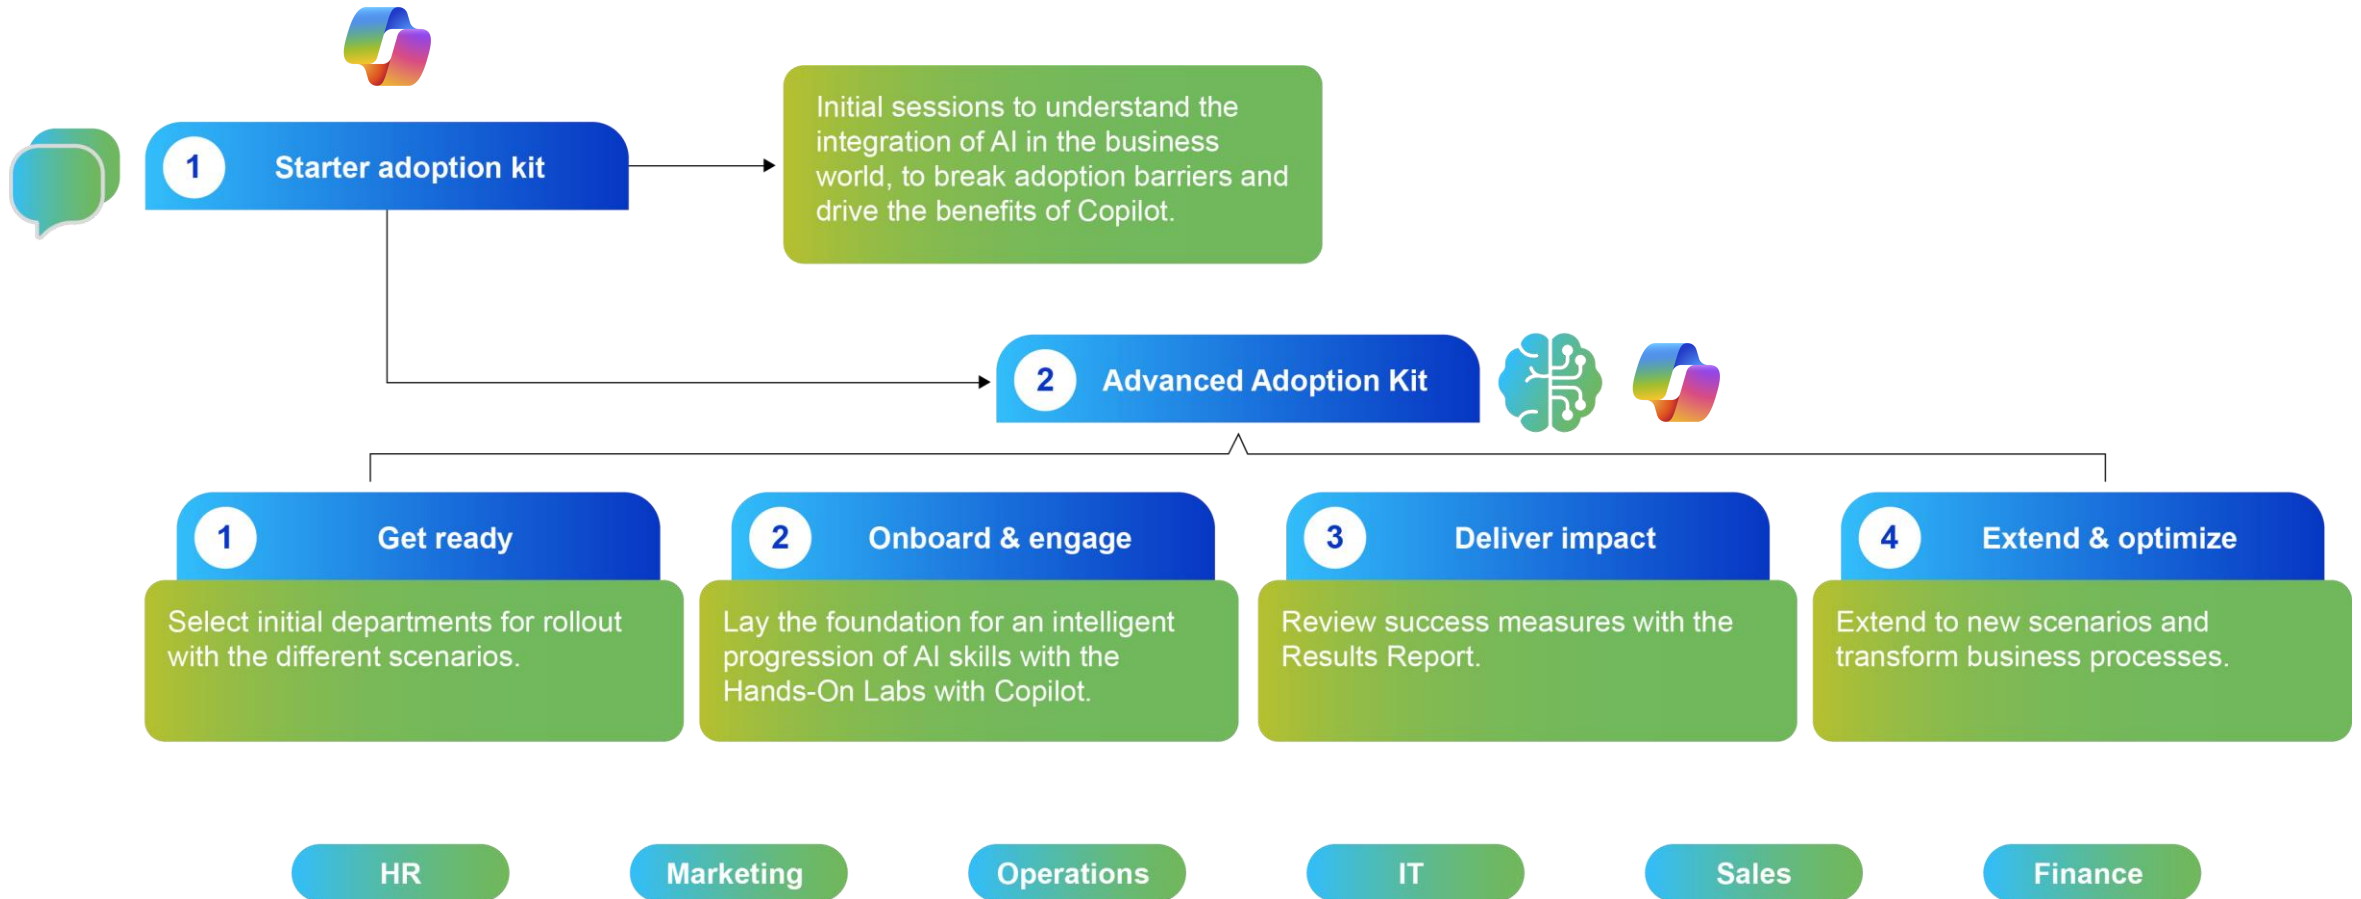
1 Starter adoption kit

Initial sessions to understand the integration of AI in the business world, to break adoption barriers and drive the benefits of Copilot.

2 Advanced Adoption Kit

1 Get ready

Select initial departments for rollout with the different scenarios.

2 Onboard & engage

Lay the foundation for an intelligent progression of AI skills with the Hands-On Labs with Copilot.

3 Deliver impact

Review success measures with the Results Report.

4 Extend & optimize

Extend to new scenarios and transform business processes.

HR

Marketing

Operations

IT

Sales

Finance